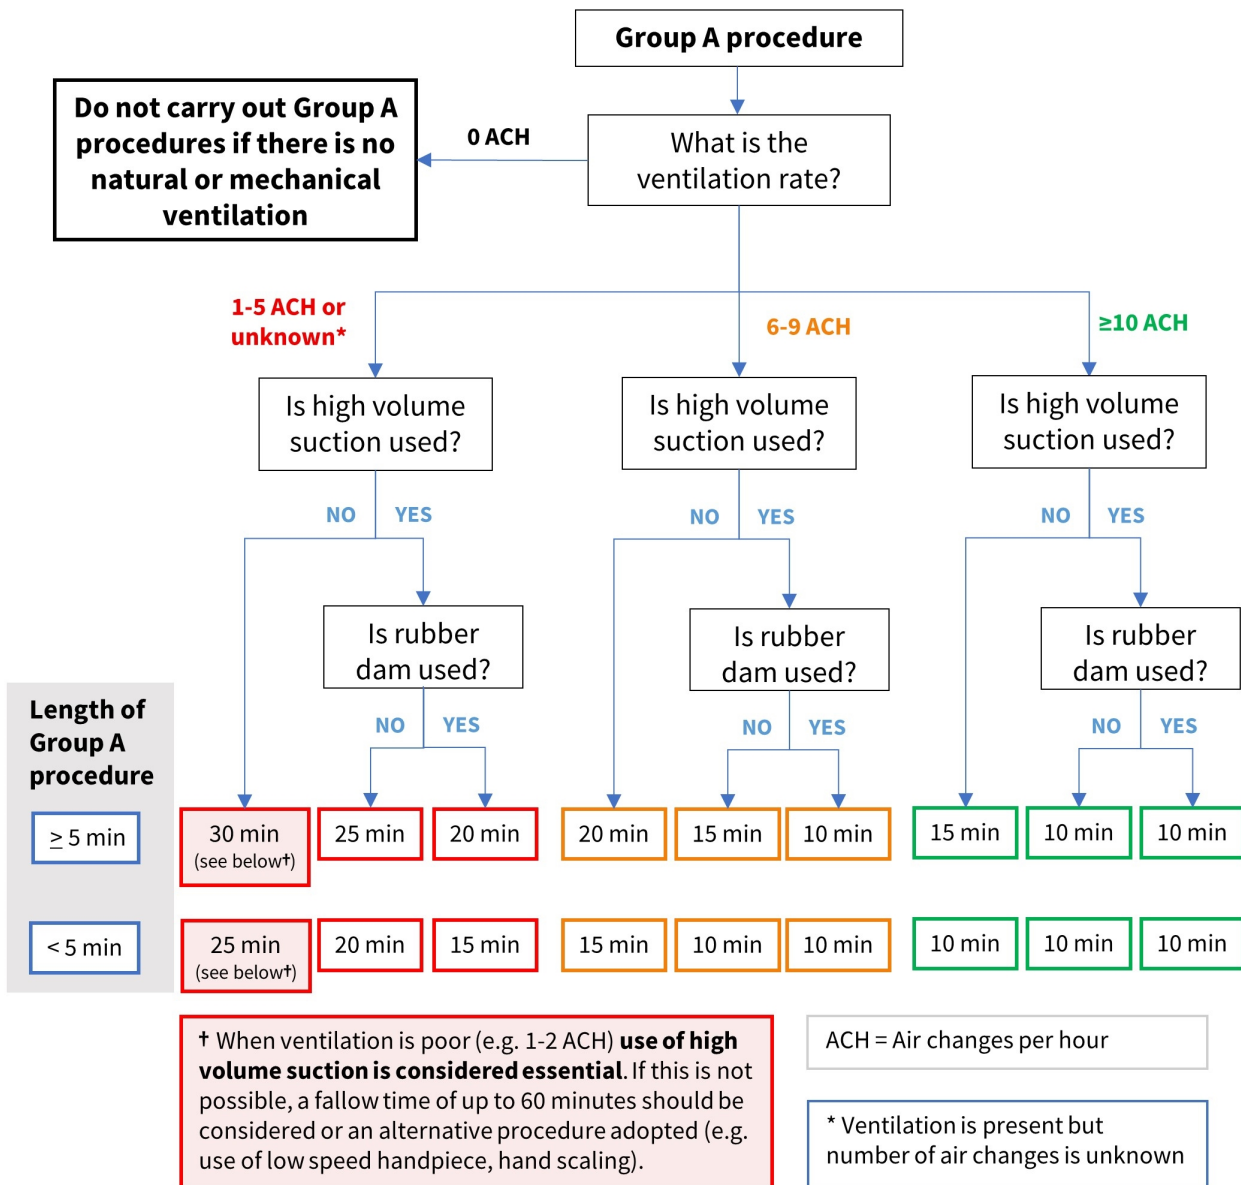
Group A procedure

Do not carry out Group A procedures if there is no natural or mechanical ventilation

0 ACH

What is the ventilation rate?

1-5 ACH or unknown*

6-9 ACH

≥10 ACH

Is high volume suction used?

NO YES

Is rubber dam used?

NO YES

Is high volume suction used?

NO YES

Is rubber dam used?

NO YES

Is high volume suction used?

NO YES

Is rubber dam used?

NO YES

Length of Group A procedure

$\geq$ 5 min

30 min (see below†)

25 min

20 min

20 min

15 min

10 min

15 min

10 min

10 min

< 5 min

25 min (see below†)

20 min

15 min

15 min

10 min

10 min

10 min

10 min

10 min

† When ventilation is poor (e.g. 1-2 ACH) **use of high volume suction is considered essential**. If this is not possible, a fallow time of up to 60 minutes should be considered or an alternative procedure adopted (e.g. use of low speed handpiece, hand scaling).

ACH = Air changes per hour

* Ventilation is present but number of air changes is unknown